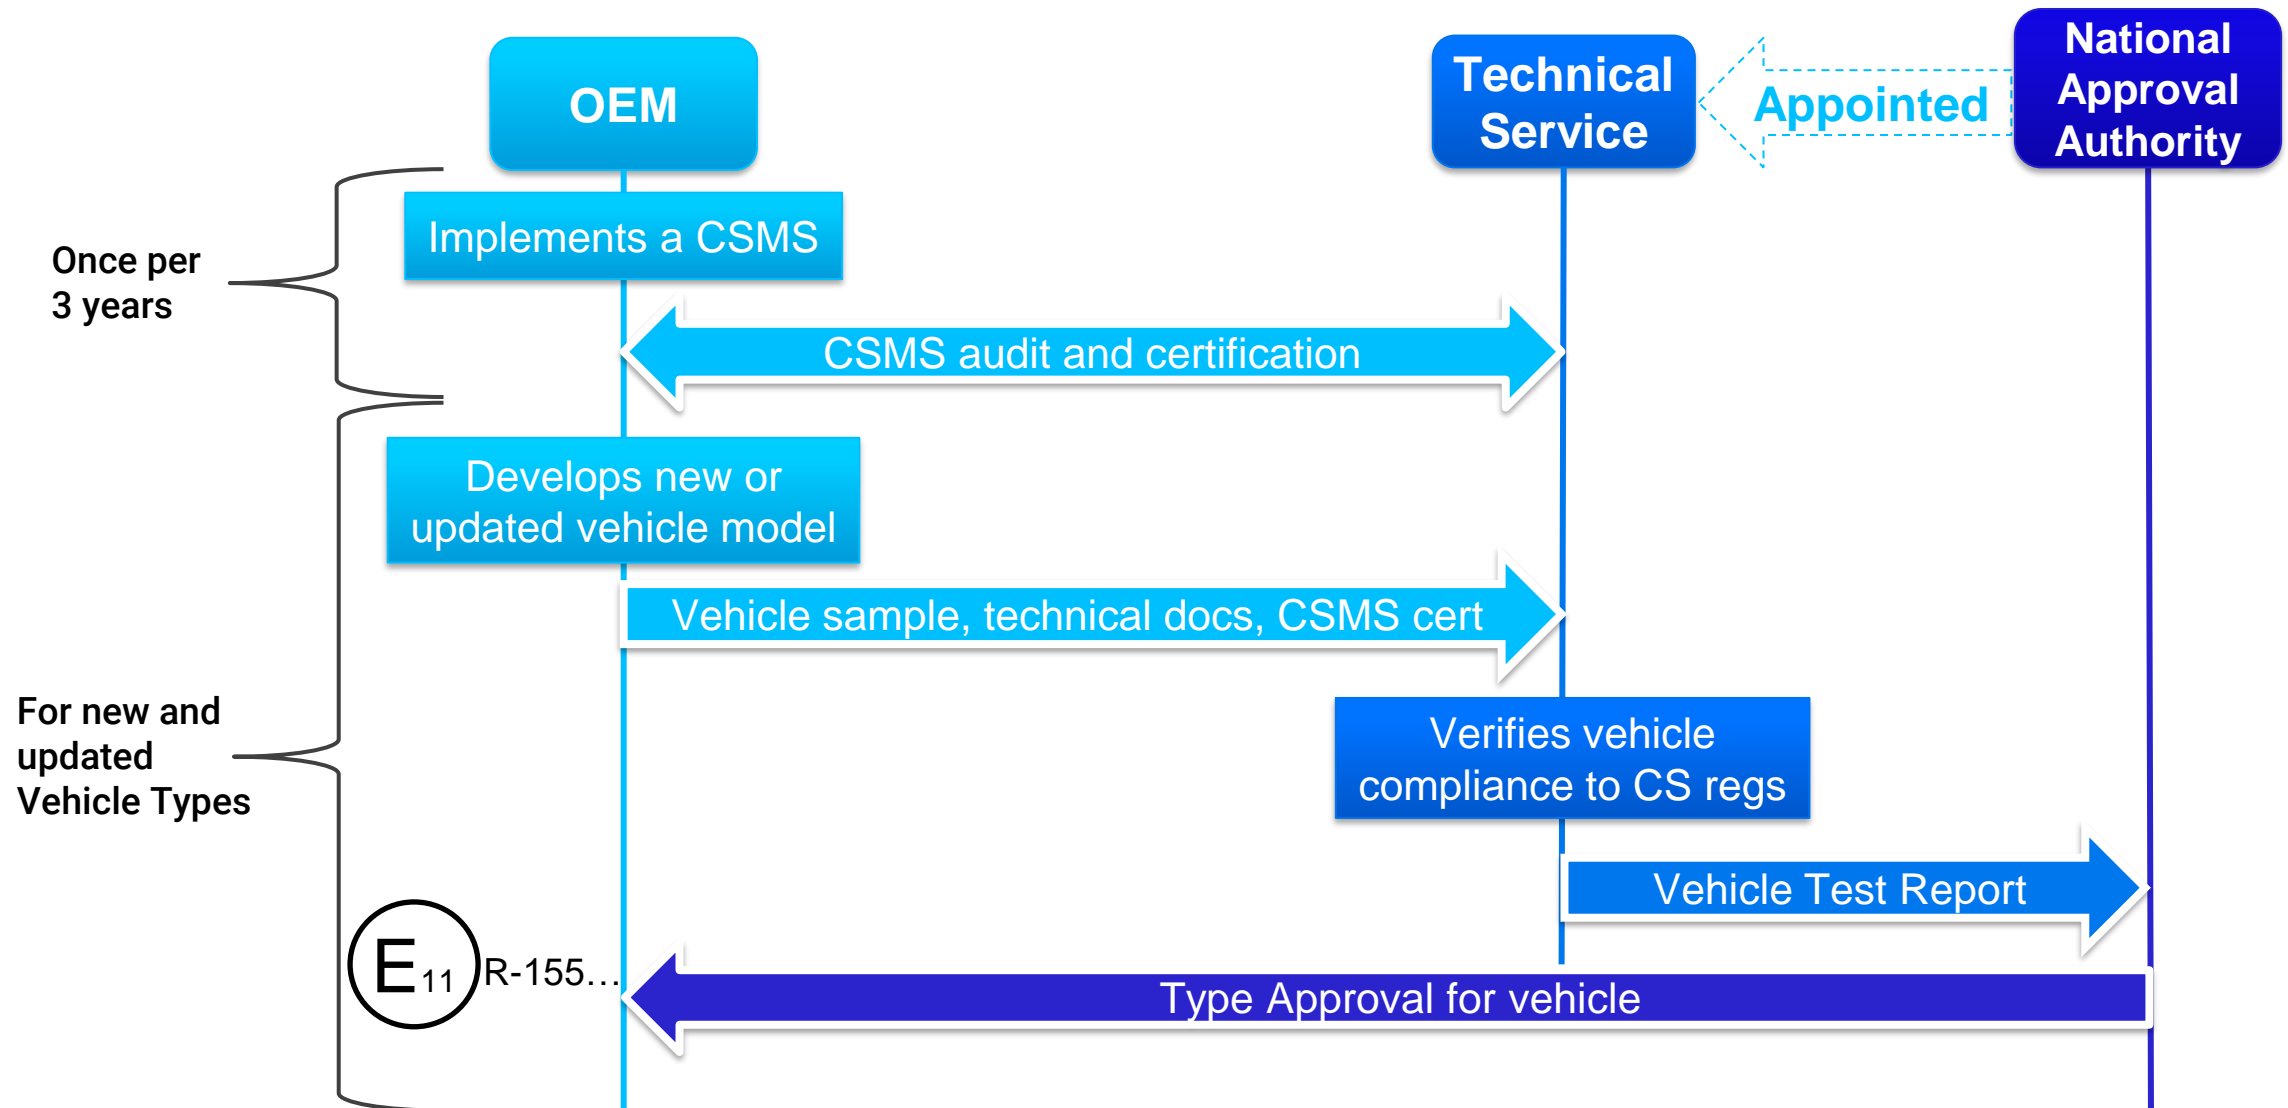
OEM

Technical Service

Appointed

National Approval Authority

Once per 3 years

Implements a CSMS

CSMS audit and certification

For new and updated Vehicle Types

Develops new or updated vehicle model

Vehicle sample, technical docs, CSMS cert

Verifies vehicle compliance to CS regs

Vehicle Test Report

$E_{11}$ R-155…

Type Approval for vehicle